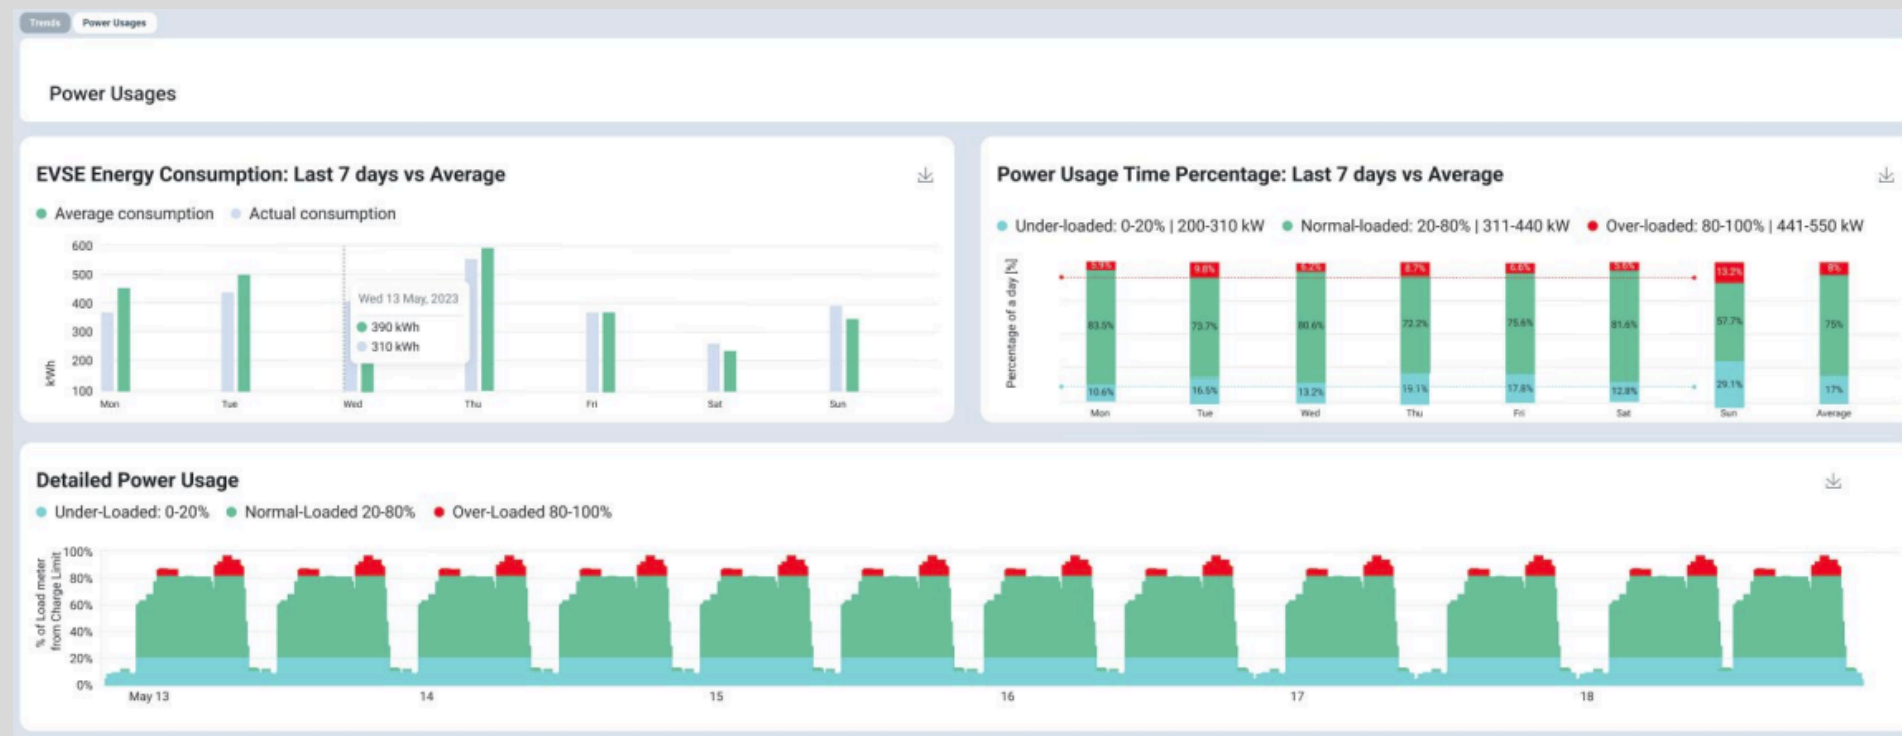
Trends Power Usages

Power Usages

EVSE Energy Consumption: Last 7 days vs Average

Average consumption Actual consumption

600
500
400
300
200
100
kWh

Wed 13 May, 2023
390 kWh
310 kWh

Mon Tue Wed Thu Fri Sat Sun

Power Usage Time Percentage: Last 7 days vs Average

Under-loaded: 0-20% | 200-310 kW Normal-loaded: 20-80% | 311-440 kW Over-loaded: 80-100% | 441-550 kW

Percentage of a day [%]

5.9% 9.8% 6.2% 8.7% 6.6% 5.6% 13.2% 8%
83.5% 73.7% 80.6% 72.2% 75.6% 81.6% 57.7% 75%
10.6% 16.5% 13.2% 19.1% 17.8% 12.8% 29.1% 17%

Mon Tue Wed Thu Fri Sat Sun Average

Detailed Power Usage

Under-Loaded: 0-20% Normal-Loaded 20-80% Over-Loaded 80-100%

100%
80%
60%
40%
20%
0%
% of Load meter from Charge Limit

May 13 14 15 16 17 18